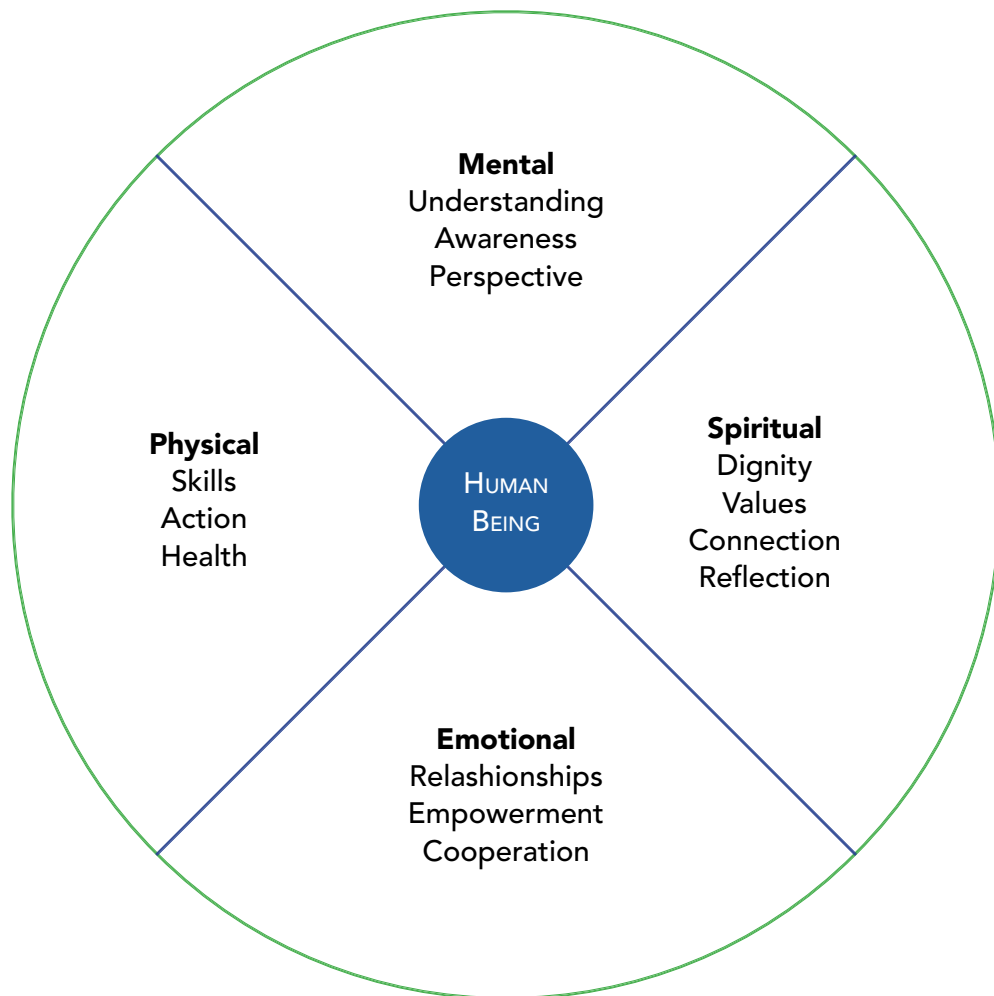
**Mental**
Understanding
Awareness
Perspective

**Physical**
Skills
Action
Health

HUMAN BEING

**Spiritual**
Dignity
Values
Connection
Reflection

**Emotional**
Relashionships
Empowerment
Cooperation